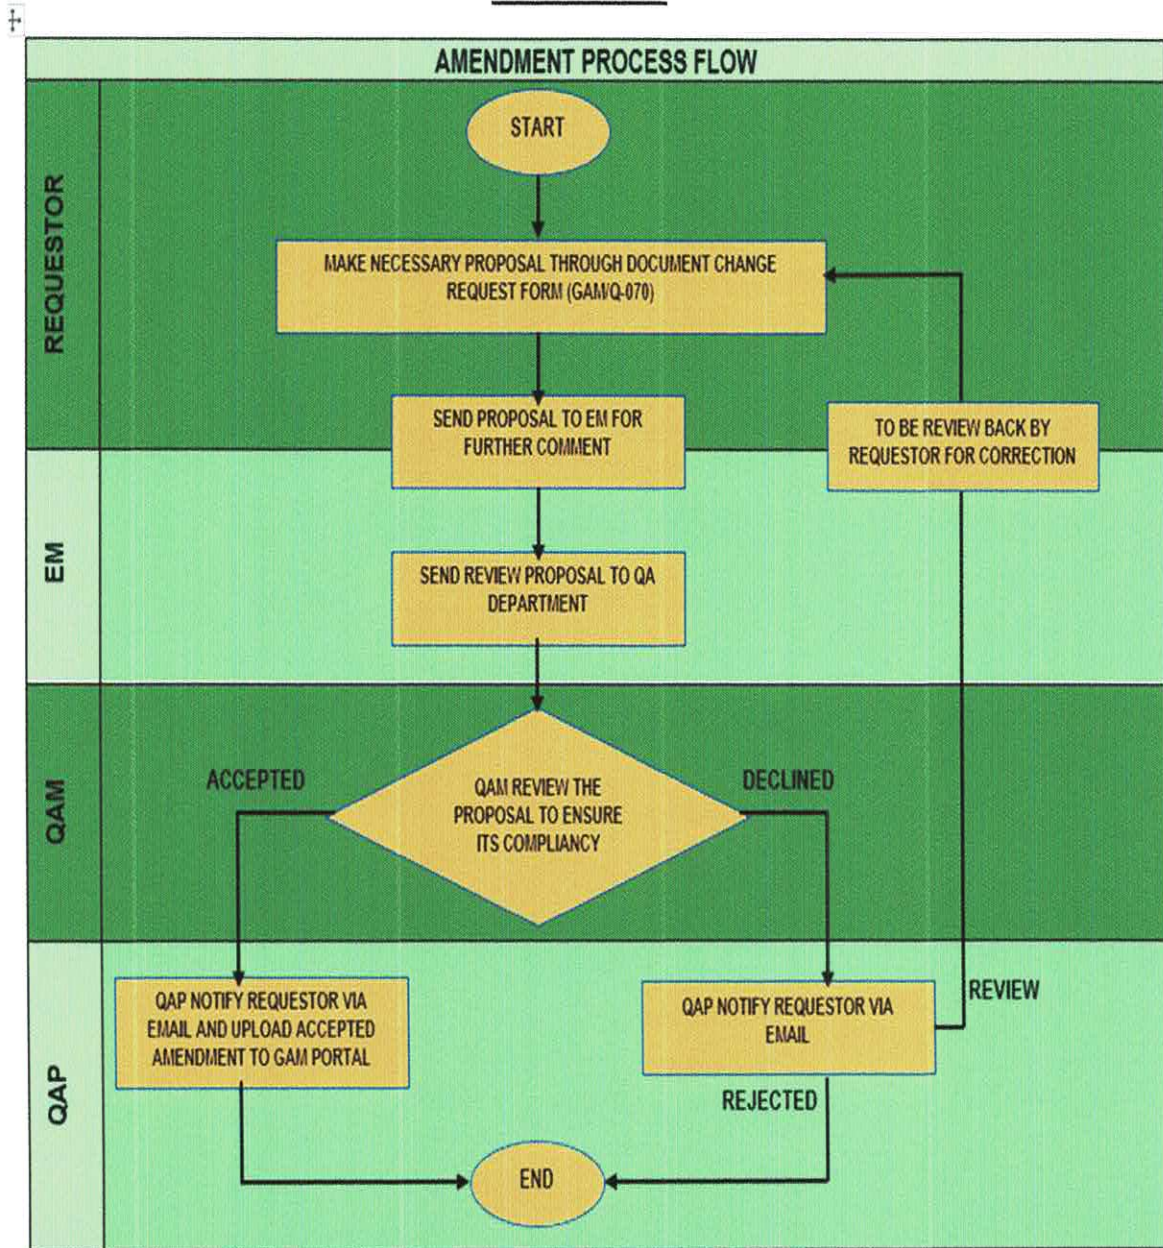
AMENDMENT PROCESS FLOW

REQUESTOR

START

MAKE NECESSARY PROPOSAL THROUGH DOCUMENT CHANGE REQUEST FORM (GAM/Q-070)

SEND PROPOSAL TO EM FOR FURTHER COMMENT

TO BE REVIEW BACK BY REQUESTOR FOR CORRECTION

EM

SEND REVIEW PROPOSAL TO QA DEPARTMENT

QAM

ACCEPTED

QAM REVIEW THE PROPOSAL TO ENSURE ITS COMPLIANCY

DECLINED

QAP

QAP NOTIFY REQUESTOR VIA EMAIL AND UPLOAD ACCEPTED AMENDMENT TO GAM PORTAL

QAP NOTIFY REQUESTOR VIA EMAIL

REVIEW

REJECTED

END